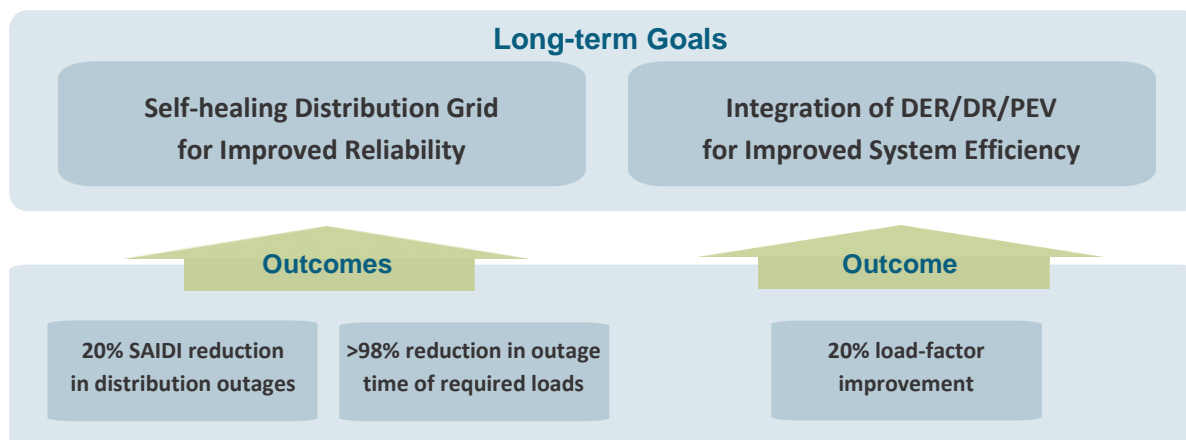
Long-term Goals

Self-healing Distribution Grid for Improved Reliability

Integration of DER/DR/PEV for Improved System Efficiency

Outcomes

Outcome

20% SAIDI reduction in distribution outages

>98% reduction in outage time of required loads

20% load-factor improvement